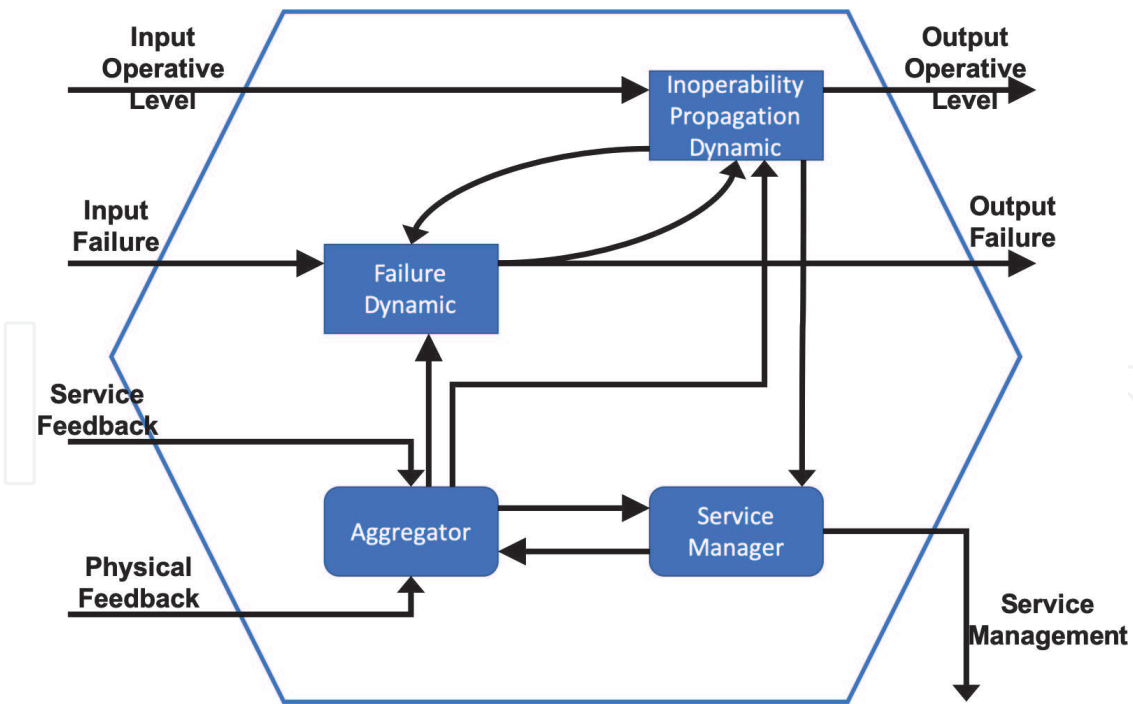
Input Operative Level

Inoperability Propagation Dynamic

Output Operative Level

Input Failure

Output Failure

Failure Dynamic

Service Feedback

Aggregator

Service Manager

Physical Feedback

Service Management